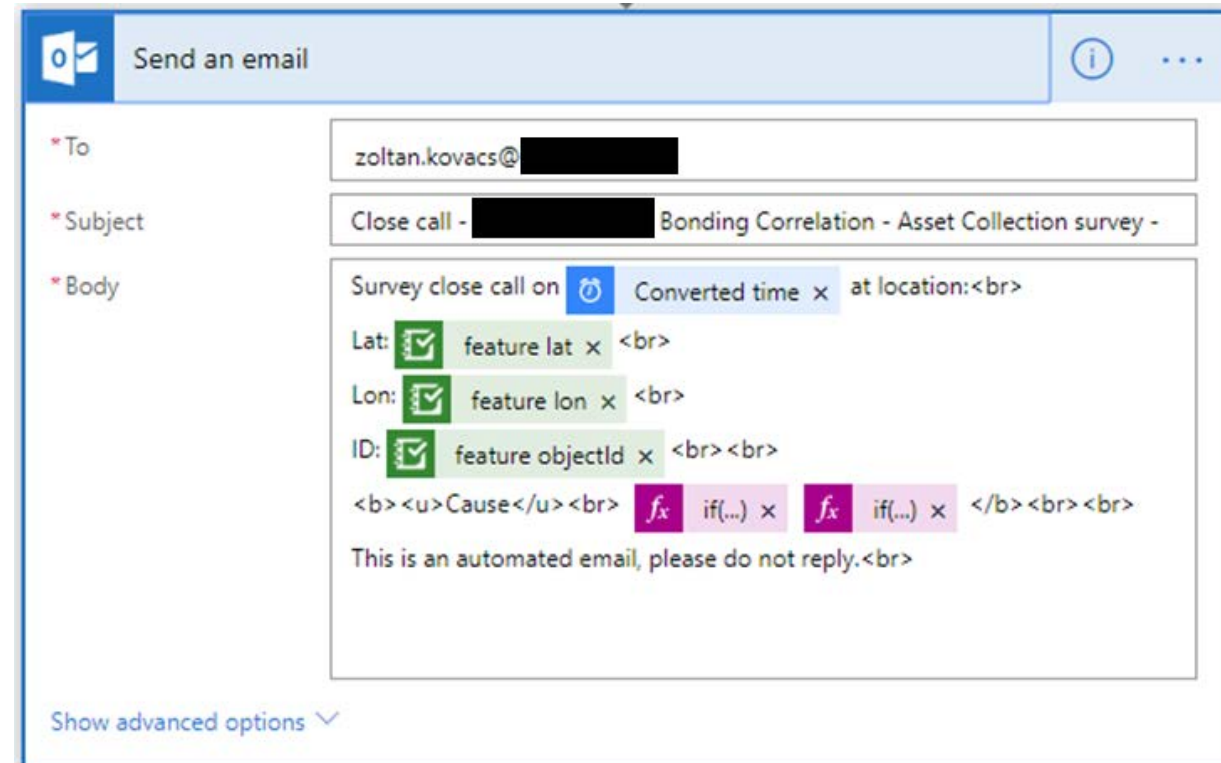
Send an email

*To
zoltan.kovacs@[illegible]

*Subject
Close call - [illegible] Bonding Correlation - Asset Collection survey -

*Body
Survey close call on Converted time × at location:<br>
Lat: feature lat × <br>
Lon: feature lon × <br>
ID: feature objectId × <br><br>
<b><u>Cause</u><br> $f_x$ if(...) × $f_x$ if(...) × </b><br><br>
This is an automated email, please do not reply.<br>

Show advanced options